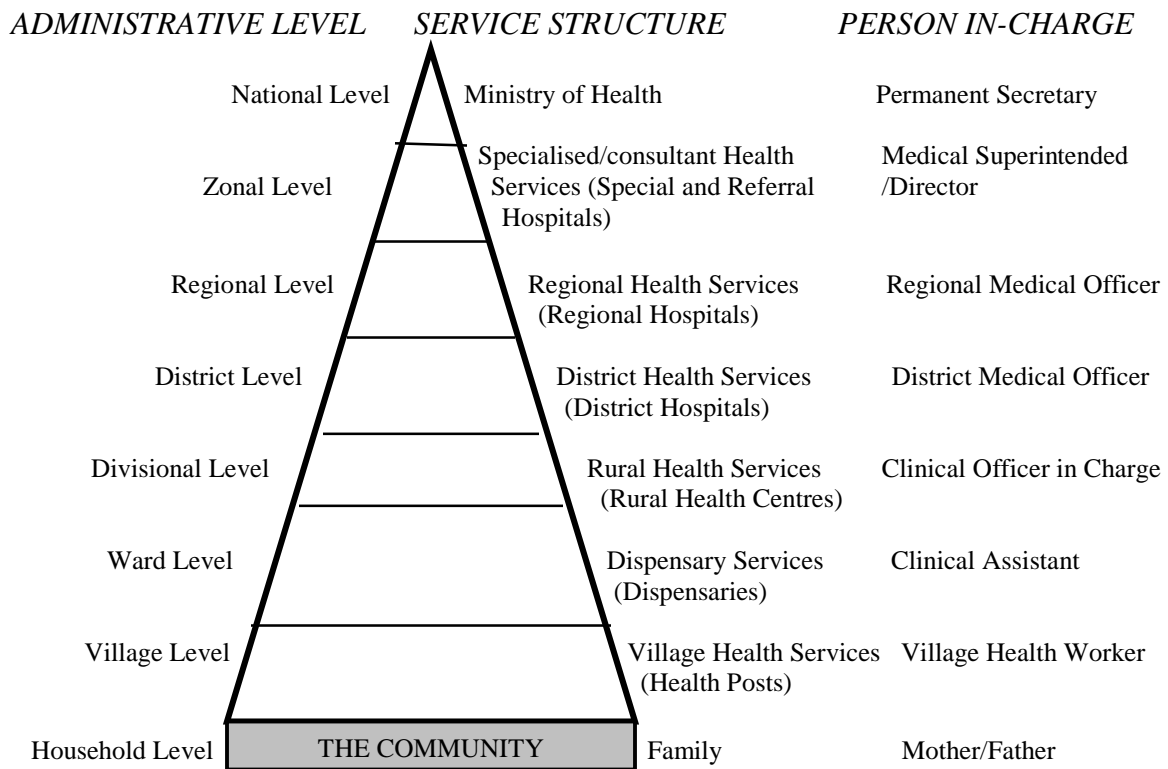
ADMINISTRATIVE LEVEL SERVICE STRUCTURE PERSON IN-CHARGE

National Level Ministry of Health Permanent Secretary

Zonal Level Specialised/consultant Health Services (Special and Referral Hospitals) Medical Superintended /Director

Regional Level Regional Health Services (Regional Hospitals) Regional Medical Officer

District Level District Health Services (District Hospitals) District Medical Officer

Divisional Level Rural Health Services (Rural Health Centres) Clinical Officer in Charge

Ward Level Dispensary Services (Dispensaries) Clinical Assistant

Village Level Village Health Services (Health Posts) Village Health Worker

Household Level THE COMMUNITY Family Mother/Father